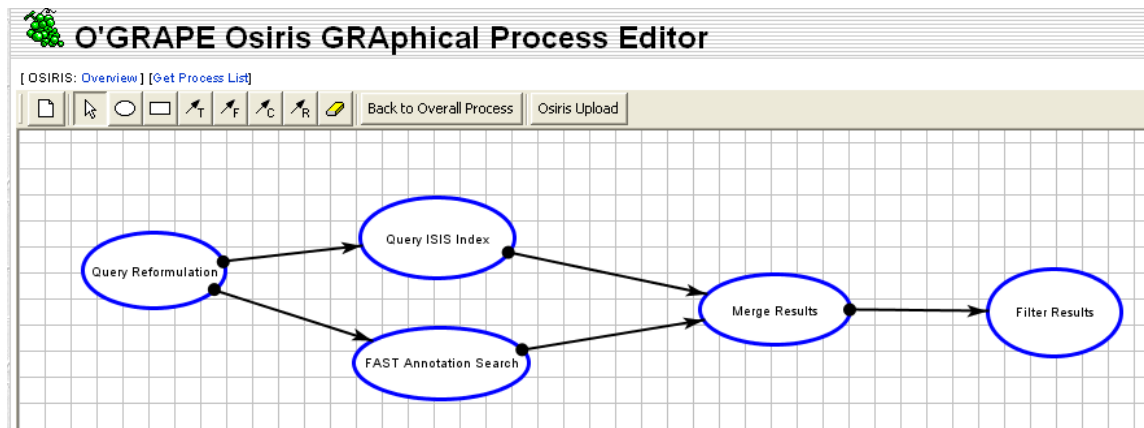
O'GRAPE Osiris GRAphical Process Editor

[ OSIRIS: Overview ] [Get Process List]

T F C R Back to Overall Process Osiris Upload

Query Reformulation

Query ISIS Index

FAST Annotation Search

Merge Results

Filter Results